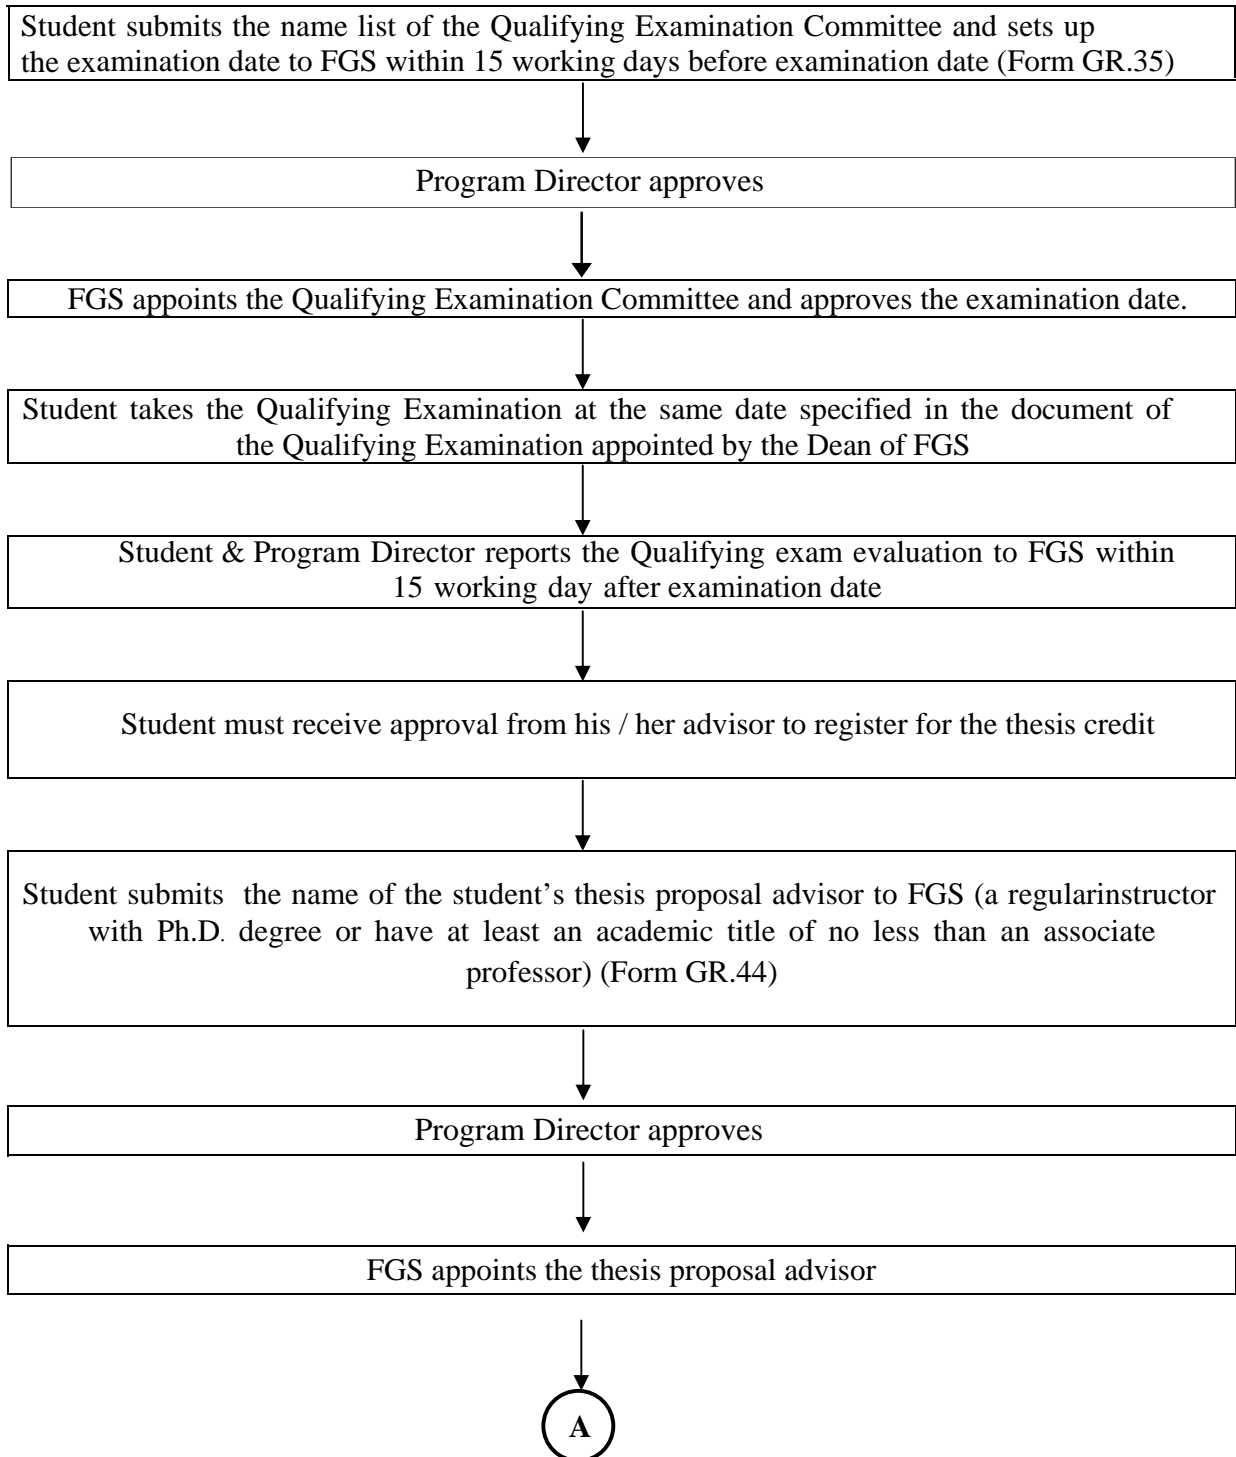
Student submits the name list of the Qualifying Examination Committee and sets up the examination date to FGS within 15 working days before examination date (Form GR.35)

Program Director approves

FGS appoints the Qualifying Examination Committee and approves the examination date.

Student takes the Qualifying Examination at the same date specified in the document of the Qualifying Examination appointed by the Dean of FGS

Student & Program Director reports the Qualifying exam evaluation to FGS within 15 working day after examination date

Student must receive approval from his / her advisor to register for the thesis credit

Student submits the name of the student's thesis proposal advisor to FGS (a regularinstructor with Ph.D. degree or have at least an academic title of no less than an associate professor) (Form GR.44)

Program Director approves

FGS appoints the thesis proposal advisor

A